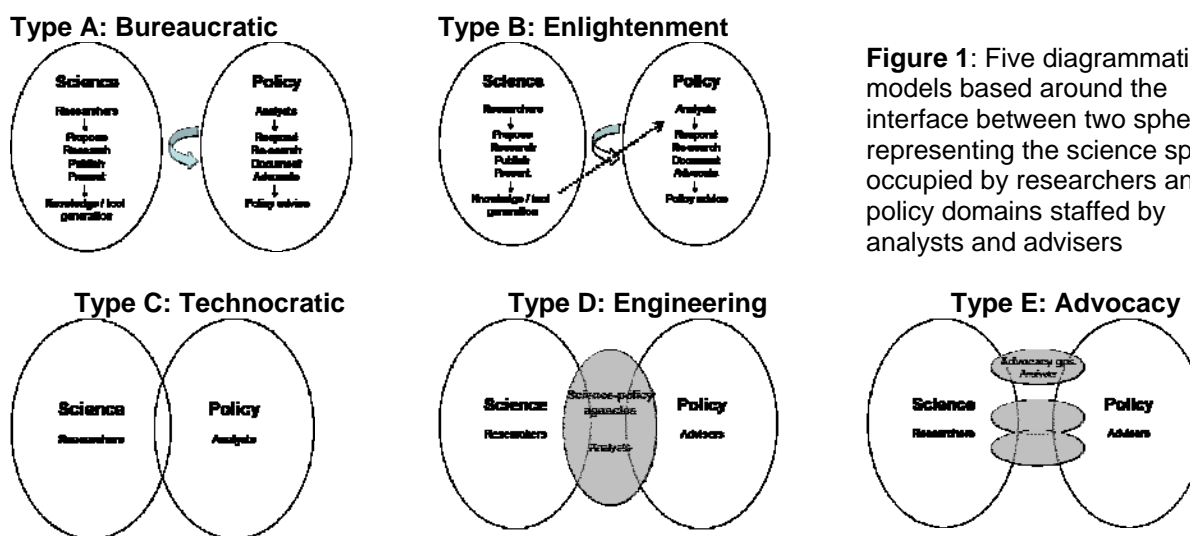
Type A: Bureaucratic

Science
Researchers
Propose
Research
Publish
Present
Knowledge / tool generation

Policy
Analysts
Respond
Re-search
Document
Advocate
Policy advice

Type B: Enlightenment

Science
Researchers
Propose
Research
Publish
Present
Knowledge / tool generation

Policy
Analysts
Respond
Re-search
Document
Advocate
Policy advice

**Figure 1**: Five diagrammati models based around the interface between two sphe representing the science sp occupied by researchers an policy domains staffed by analysts and advisers

Type C: Technocratic

Science
Researchers

Policy
Analysts

Type D: Engineering

Science
Researchers

Science-policy agencies
Analysts

Policy
Advisors

Type E: Advocacy

Advocacy grp. Analysts

Science
Researchers

Policy
Advisers